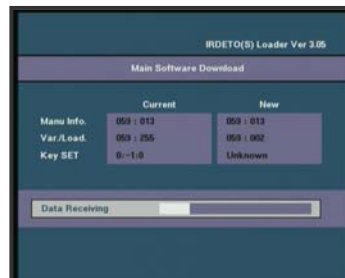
IRDETO(S) Loader Ver 3.05

Main Software Download

| | Current | New |
|---|---|---|
| Manu Info. | 059 : 013 | 059 : 013 |
| Var./Load. | 059 : 255 | 059 : 002 |
| Key SET | 0:-1:0 | Unknown |

Data Receiving